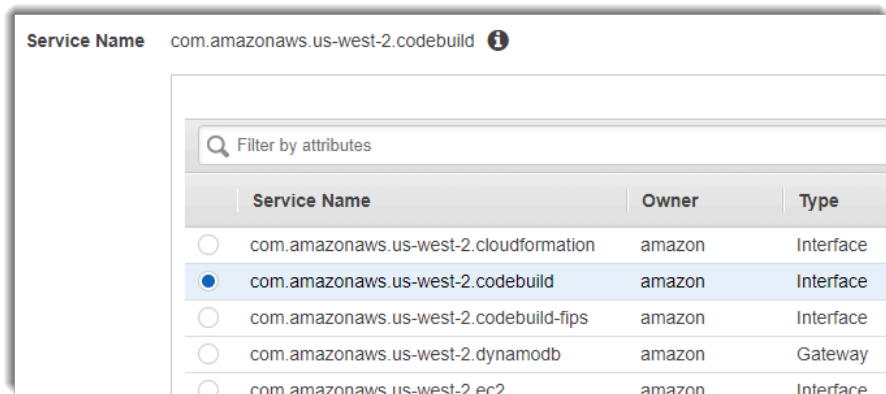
Service Name com.amazonaws.us-west-2.codebuild

Filter by attributes

| | Service Name | Owner | Type |
|---|---|---|---|
| | com.amazonaws.us-west-2.cloudformation | amazon | Interface |
| | com.amazonaws.us-west-2.codebuild | amazon | Interface |
| | com.amazonaws.us-west-2.codebuild-fips | amazon | Interface |
| | com.amazonaws.us-west-2.dynamodb | amazon | Gateway |
| | com.amazonaws.us-west-2.ec2 | amazon | Interface |